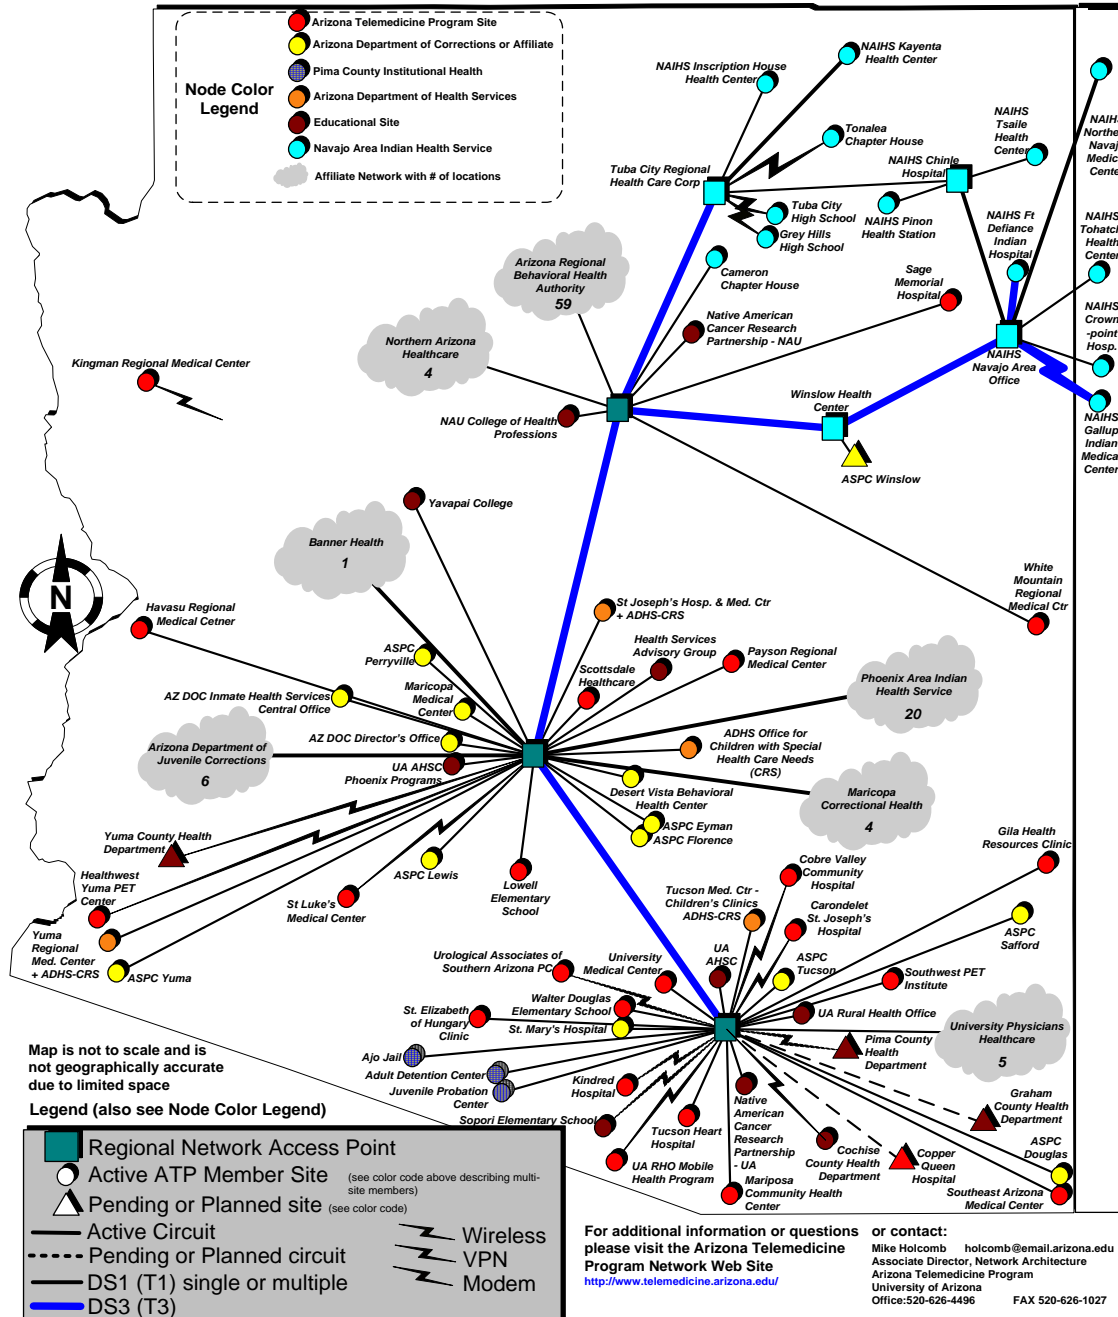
Node Color Legend

Arizona Telemedicine Program Site
Arizona Department of Corrections or Affiliate
Pima County Institutional Health
Arizona Department of Health Services
Educational Site
Navajo Area Indian Health Service
Affiliate Network with # of locations

NAIHS Inscription House Health Center
NAIHS Kayenta Health Center
Tonalea Chapter House
NAIHS Tsaile Health Center
NAIHS Northern Navajo Medical Center
Tuba City Regional Health Care Corp
NAIHS Chinle Hospital
Tuba City High School
Grey Hills High School
NAIHS Pinon Health Station
NAIHS Ft Defiance Indian Hospital
NAIHS Tohatchi Health Center
Arizona Regional Behavioral Health Authority 59
Cameron Chapter House
Sage Memorial Hospital
NAIHS Crownpoint Hosp.
Northern Arizona Healthcare 4
Native American Cancer Research Partnership - NAU
NAIHS Navajo Area Office
Kingman Regional Medical Center
Winslow Health Center
NAIHS Gallup Indian Medical Center
NAU College of Health Professions
ASPC Winslow
Yavapai College
Banner Health 1
White Mountain Regional Medical Ctr
Havasu Regional Medical Cetner
St Joseph's Hosp. & Med. Ctr + ADHS-CRS
Health Services Advisory Group
ASPC Perryville
Payson Regional Medical Center
Scottsdale Healthcare
Phoenix Area Indian Health Service 20
AZ DOC Inmate Health Services Central Office
Maricopa Medical Center
AZ DOC Director's Office
Arizona Department of Juvenile Corrections 6
UA AHSC Phoenix Programs
ADHS Office for Children with Special Health Care Needs (CRS)
Desert Vista Behavioral Health Center
Maricopa Correctional Health 4
ASPC Eyman
ASPC Florence
Yuma County Health Department
Gila Health Resources Clinic
Healthwest Yuma PET Center
ASPC Lewis
Lowell Elementary School
Cobre Valley Community Hospital
St Luke's Medical Center
Tucson Med. Ctr - Children's Clinics ADHS-CRS
Carondelet St. Joseph's Hospital
Yuma Regional Med. Center + ADHS-CRS
ASPC Yuma
ASPC Safford
Urological Associates of Southern Arizona PC
University Medical Center
UA AHSC
ASPC Tucson
Southwest PET Institute
Walter Douglas Elementary School
St. Elizabeth of Hungary Clinic
St. Mary's Hospital
UA Rural Health Office
University Physicians Healthcare 5
Map is not to scale and is not geographically accurate due to limited space
Ajo Jail
Adult Detention Center
Pima County Health Department
Juvenile Probation Center
Kindred Hospital
Native American Cancer Research Partnership - UA
Graham County Health Department
Legend (also see Node Color Legend)
Sopori Elementary School
Tucson Heart Hospital
Cochise County Health Department
ASPC Douglas
Copper Queen Hospital
UA RHO Mobile Health Program
Maripos Community Health Center
Southeast Arizona Medical Center

Regional Network Access Point
Active ATP Member Site (see color code above describing multi-site members)
Pending or Planned site (see color code)
Active Circuit
Pending or Planned circuit
DS1 (T1) single or multiple
DS3 (T3)
Wireless
VPN
Modem

For additional information or questions please visit the Arizona Telemedicine Program Web Site
http://www.telemedicine.arizona.edu/

or contact:
Mike Holcomb holcomb@email.arizona.edu
Associate Director, Network Architecture
Arizona Telemedicine Program
University of Arizona
Office:520-626-4496 FAX 520-626-1027